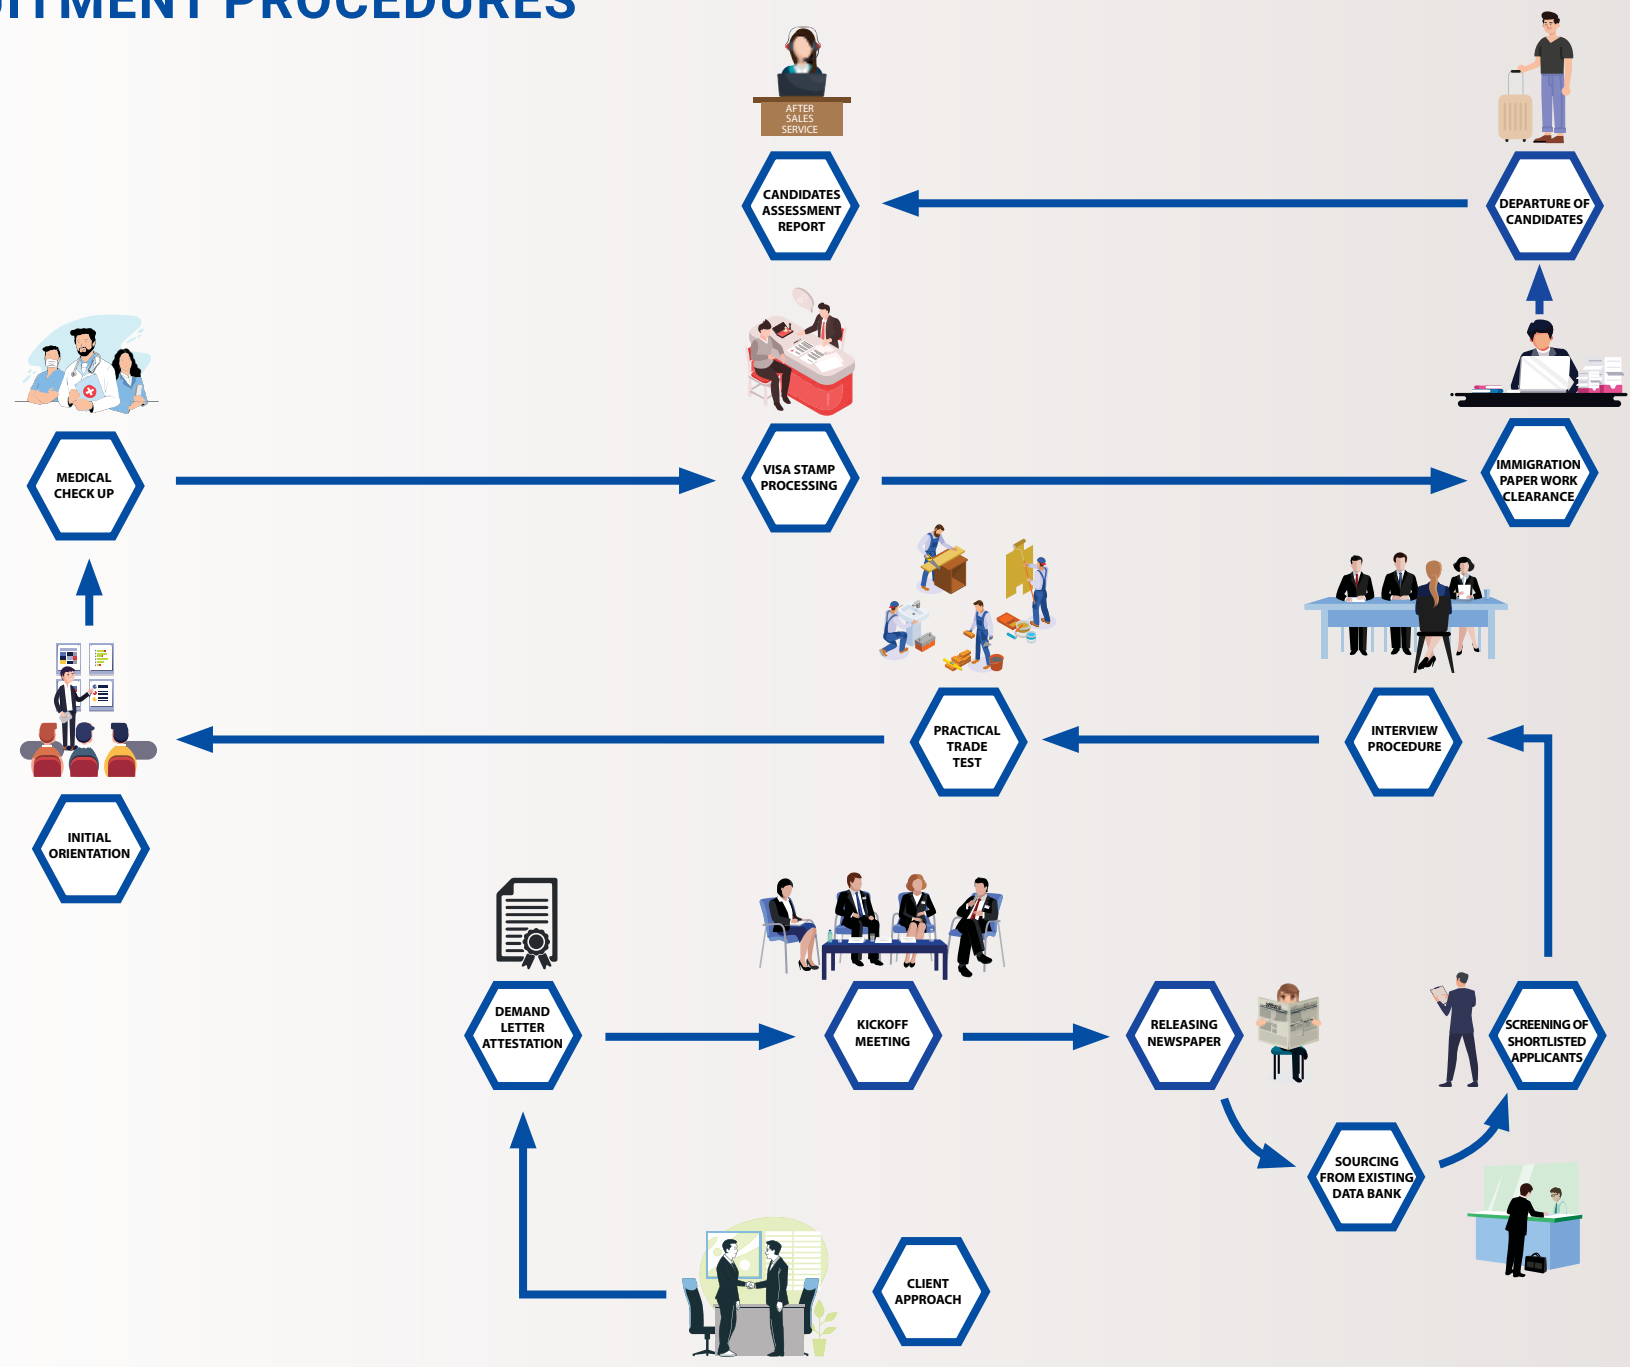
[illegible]ITMENT PROCEDURES

AFTER SALES SERVICE

CANDIDATES ASSESSMENT REPORT

DEPARTURE OF CANDIDATES

MEDICAL CHECK UP

VISA STAMP PROCESSING

IMMIGRATION PAPER WORK CLEARANCE

PRACTICAL TRADE TEST

INTERVIEW PROCEDURE

INITIAL ORIENTATION

DEMAND LETTER ATTESTATION

KICKOFF MEETING

RELEASING NEWSPAPER

SCREENING OF SHORTLISTED APPLICANTS

SOURCING FROM EXISTING DATA BANK

CLIENT APPROACH